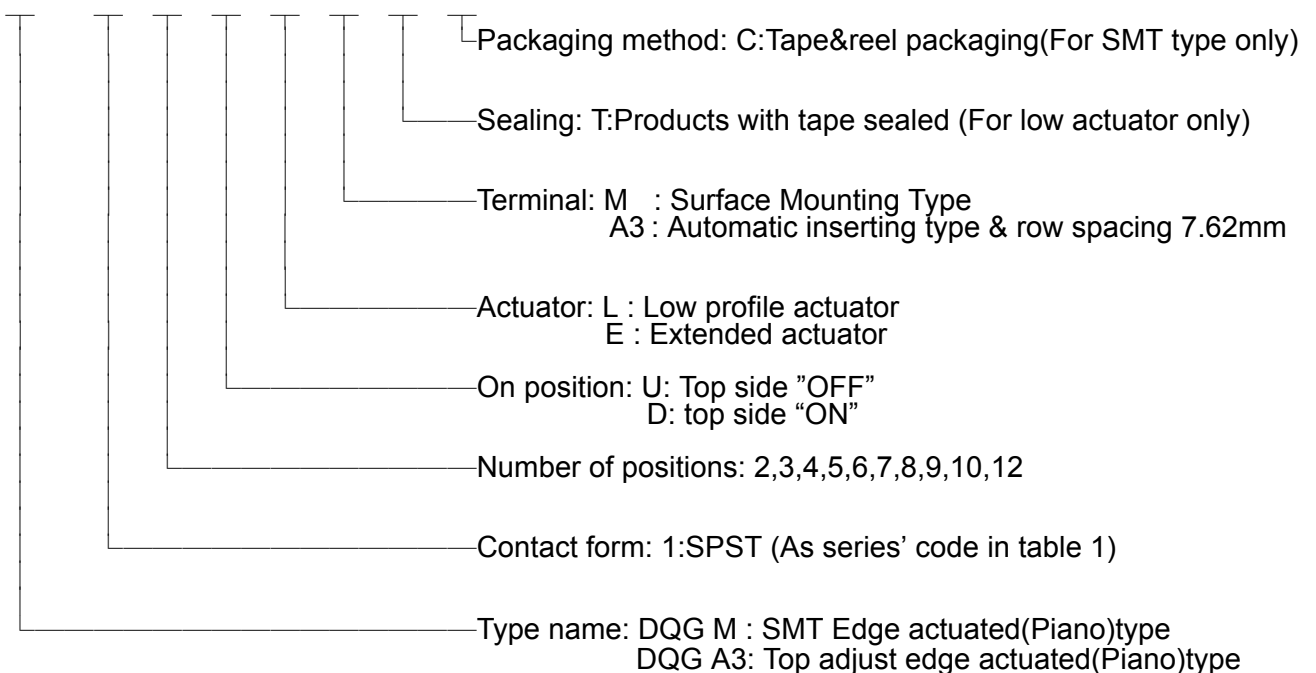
Packaging method: C:Tape&reel packaging(For SMT type only)

Sealing: T:Products with tape sealed (For low actuator only)

Terminal: M : Surface Mounting Type
A3 : Automatic inserting type & row spacing 7.62mm

Actuator: L : Low profile actuator
E : Extended actuator

On position: U: Top side ”OFF”
D: top side “ON”

Number of positions: 2,3,4,5,6,7,8,9,10,12

Contact form: 1:SPST (As series’ code in table 1)

Type name: DQG M : SMT Edge actuated(Piano)type
DQG A3: Top adjust edge actuated(Piano)type